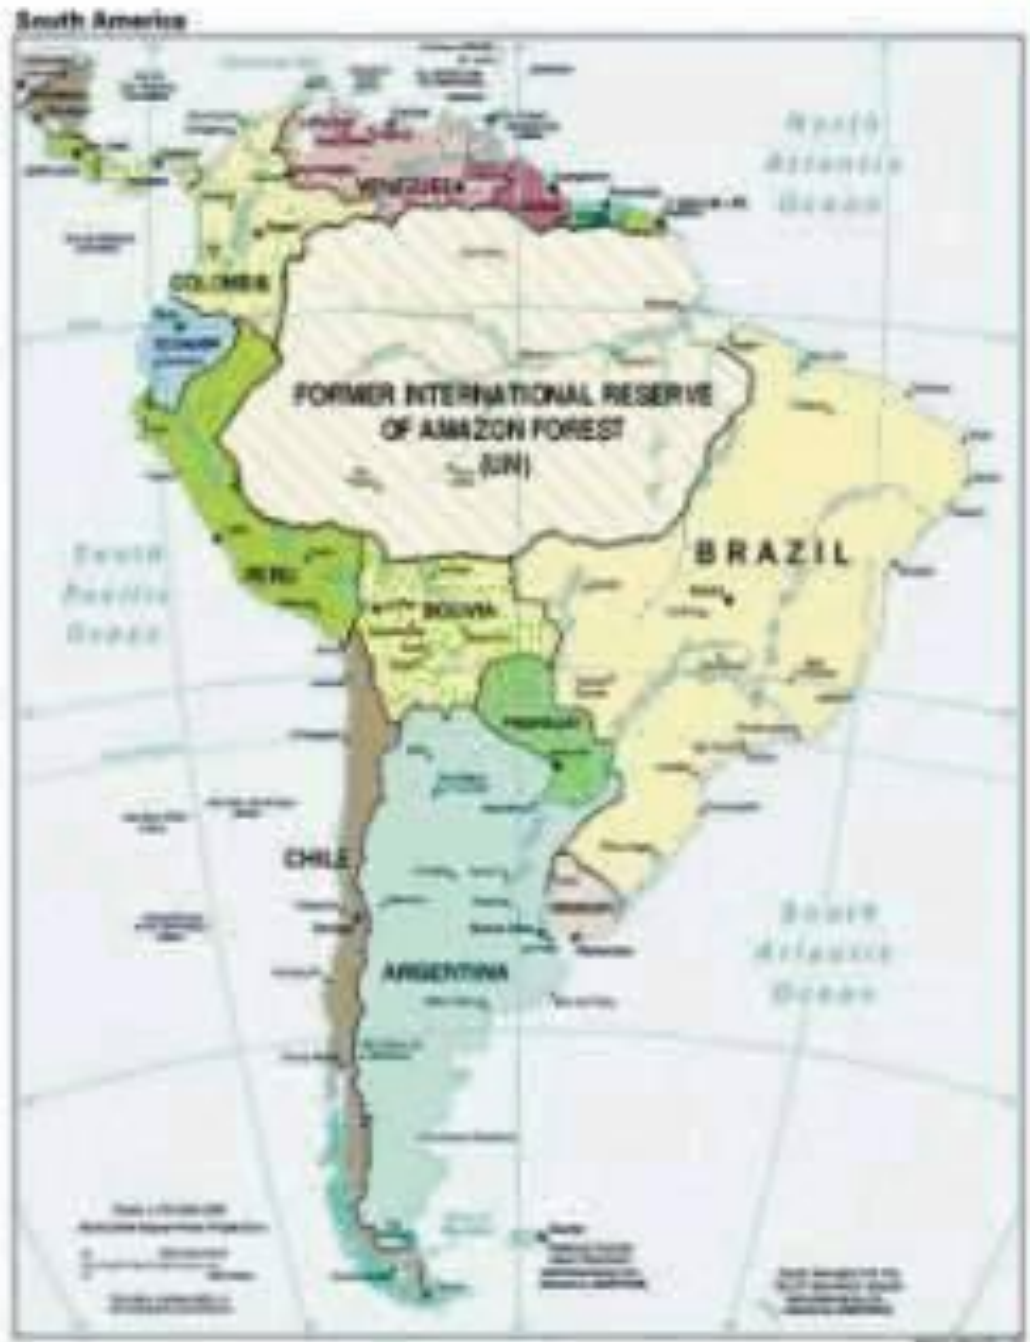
South America

North Atlantic Ocean

VENEZUELA

COLOMBIA

ECUADOR

FORMER INTERNATIONAL RESERVE OF AMAZON FOREST (UN)

BRAZIL

South Pacific Ocean

PERU

BOLIVIA

PARAGUAY

CHILE

ARGENTINA

South Atlantic Ocean

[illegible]